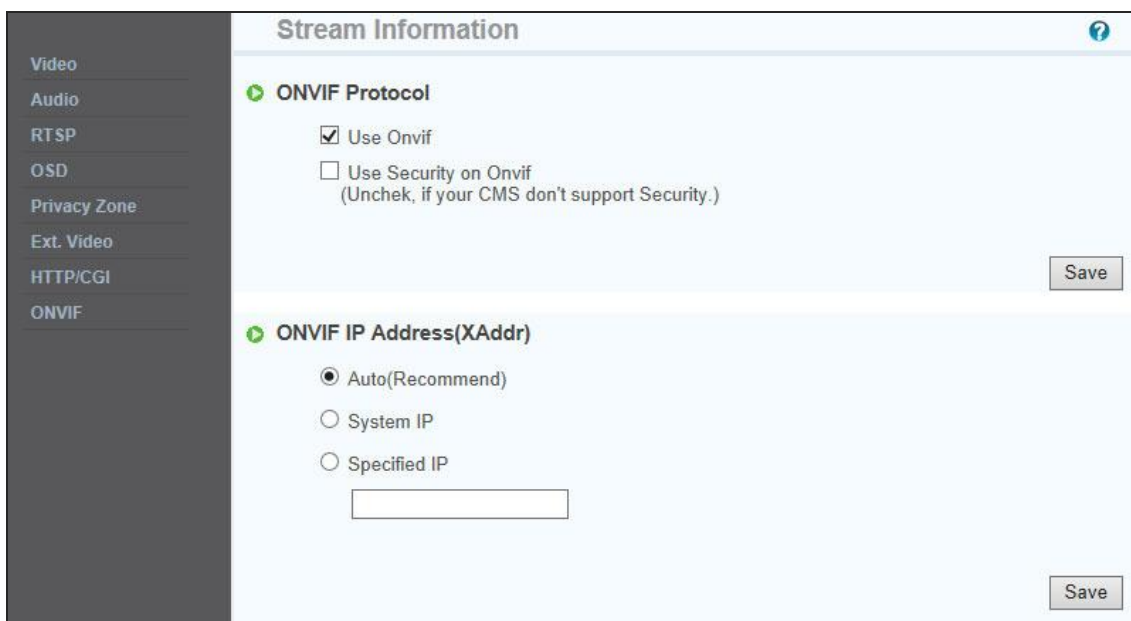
Video
Audio
RTSP
OSD
Privacy Zone
Ext. Video
HTTP/CGI
ONVIF

Stream Information

ONVIF Protocol

Use Onvif

Use Security on Onvif
(Unchek, if your CMS don't support Security.)

Save

ONVIF IP Address(XAddr)

Auto(Recommend)

System IP

Specified IP

Save